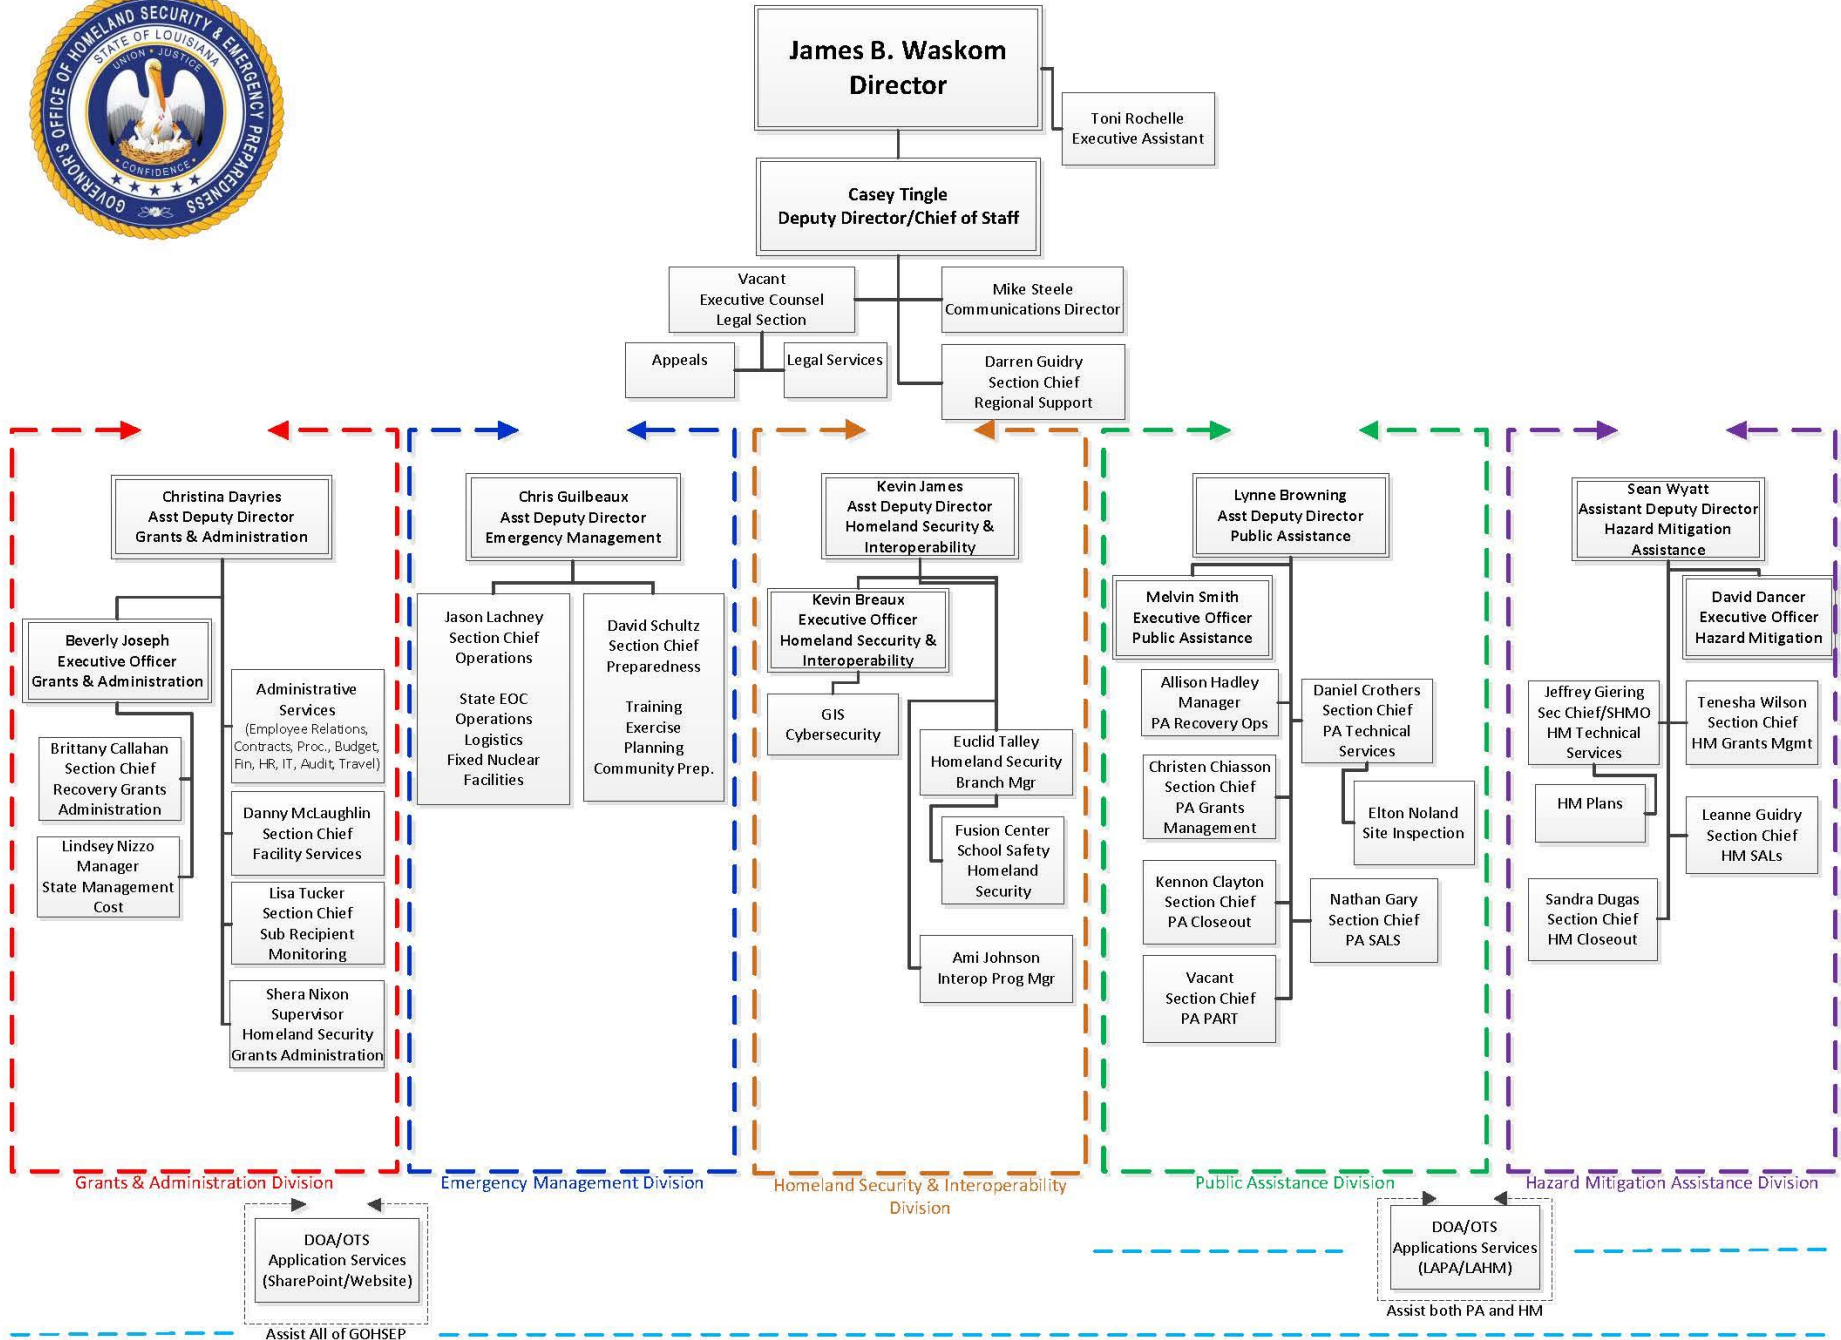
GOVERNOR'S OFFICE OF HOMELAND SECURITY & EMERGENCY PREPAREDNESS
STATE OF LOUISIANA
UNION • JUSTICE
CONFIDENCE

James B. Waskom
Director

Toni Rochelle
Executive Assistant

Casey Tingle
Deputy Director/Chief of Staff

Vacant
Executive Counsel
Legal Section

Mike Steele
Communications Director

Appeals

Legal Services

Darren Guidry
Section Chief
Regional Support

Christina Dayries
Asst Deputy Director
Grants & Administration

Beverly Joseph
Executive Officer
Grants & Administration

Administrative Services
(Employee Relations, Contracts, Proc., Budget, Fin, HR, IT, Audit, Travel)

Brittany Callahan
Section Chief
Recovery Grants Administration

Lindsey Nizzo
Manager
State Management Cost

Danny McLaughlin
Section Chief
Facility Services

Lisa Tucker
Section Chief
Sub Recipient Monitoring

Shera Nixon
Supervisor
Homeland Security Grants Administration

Grants & Administration Division

Chris Guilbeaux
Asst Deputy Director
Emergency Management

Jason Lachney
Section Chief
Operations

State EOC
Operations
Logistics
Fixed Nuclear Facilities

David Schultz
Section Chief
Preparedness

Training
Exercise
Planning
Community Prep.

Emergency Management Division

Kevin James
Asst Deputy Director
Homeland Security & Interoperability

Kevin Breaux
Executive Officer
Homeland Security & Interoperability

GIS
Cybersecurity

Euclid Talley
Homeland Security
Branch Mgr

Fusion Center
School Safety
Homeland Security

Ami Johnson
Interop Prog Mgr

Homeland Security & Interoperability Division

Lynne Browning
Asst Deputy Director
Public Assistance

Melvin Smith
Executive Officer
Public Assistance

Allison Hadley
Manager
PA Recovery Ops

Daniel Crothers
Section Chief
PA Technical Services

Christen Chiasson
Section Chief
PA Grants Management

Elton Noland
Site Inspection

Kennon Clayton
Section Chief
PA Closeout

Nathan Gary
Section Chief
PA SALS

Vacant
Section Chief
PA PART

Public Assistance Division

Sean Wyatt
Assistant Deputy Director
Hazard Mitigation Assistance

David Dancer
Executive Officer
Hazard Mitigation

Jeffrey Giering
Sec Chief/SHMO
HM Technical Services

Tenesha Wilson
Section Chief
HM Grants Mgmt

HM Plans

Leanne Guidry
Section Chief
HM SALs

Sandra Dugas
Section Chief
HM Closeout

Hazard Mitigation Assistance Division

DOA/OTS
Application Services
(SharePoint/Website)

Assist All of GOHSEP

DOA/OTS
Applications Services
(LAPA/LAHM)

Assist both PA and HM